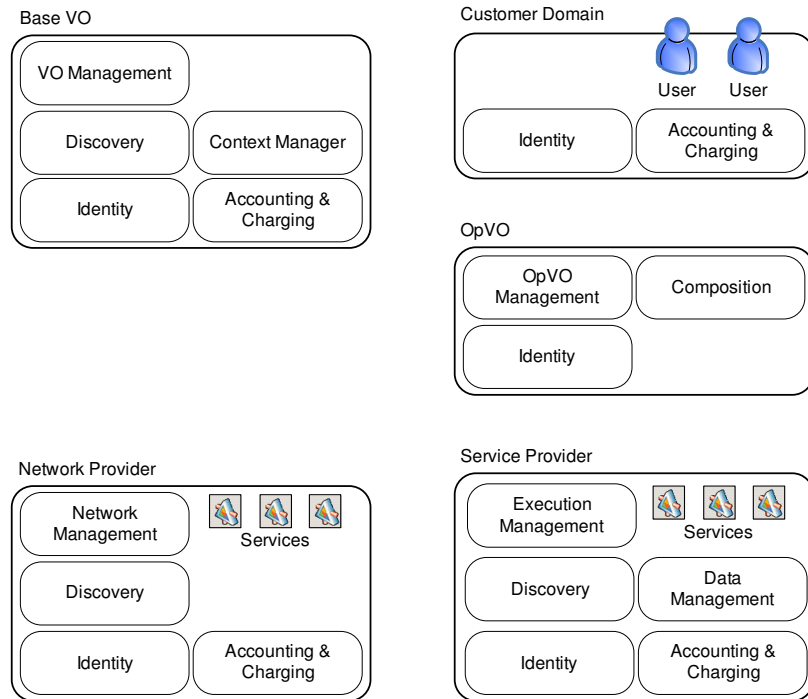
Base VO

VO Management

Discovery

Context Manager

Identity

Accounting & Charging

Customer Domain

User

User

Identity

Accounting & Charging

OpVO

OpVO Management

Composition

Identity

Network Provider

Network Management

Services

Discovery

Identity

Accounting & Charging

Service Provider

Execution Management

Services

Discovery

Data Management

Identity

Accounting & Charging